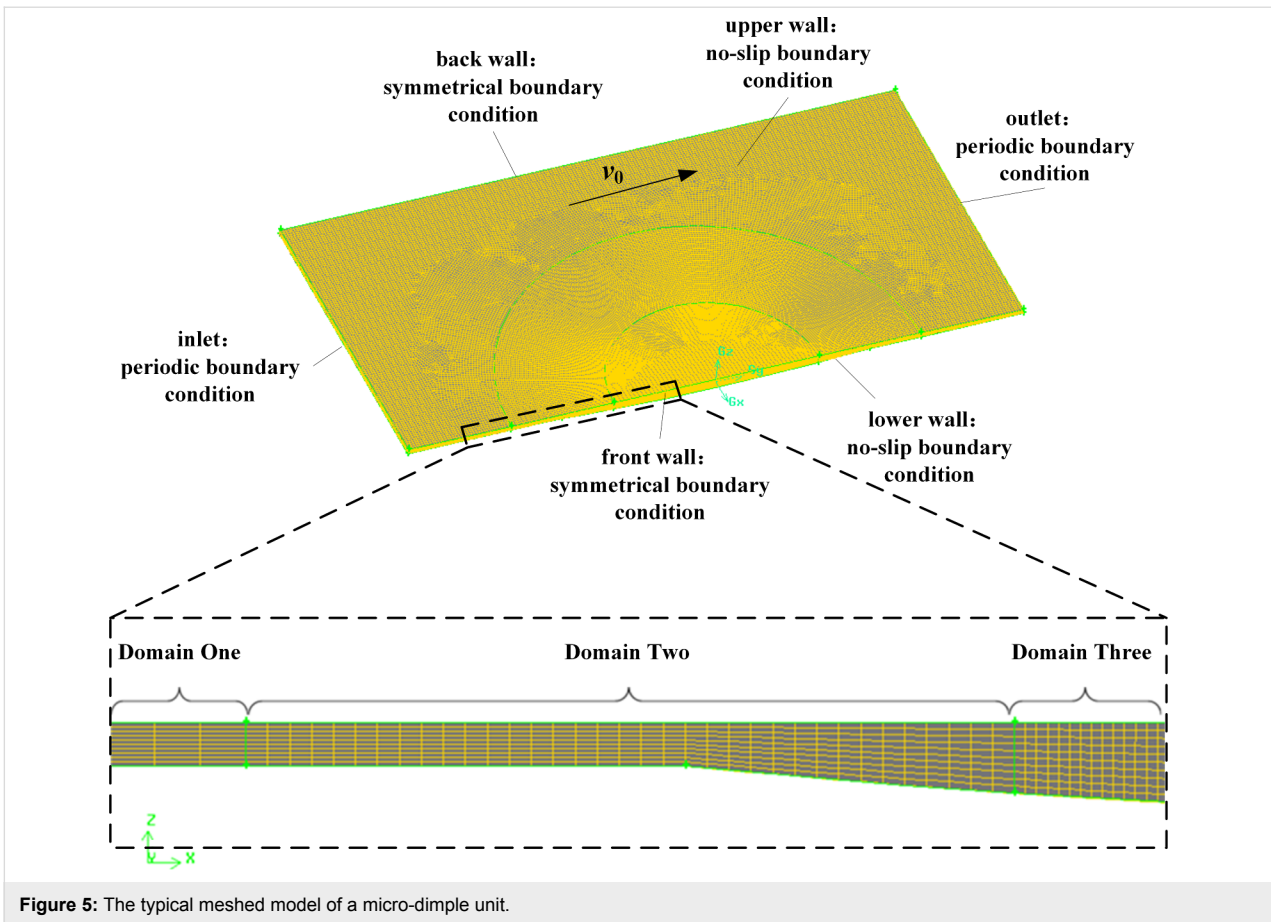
back wall:
symmetrical boundary
condition

upper wall:
no-slip boundary
condition

$v_0$

outlet:
periodic boundary
condition

inlet:
periodic boundary
condition

lower wall:
no-slip boundary
condition

front wall:
symmetrical boundary
condition

Domain One

Domain Two

Domain Three

Z

X

**Figure 5:** The typical meshed model of a micro-dimple unit.